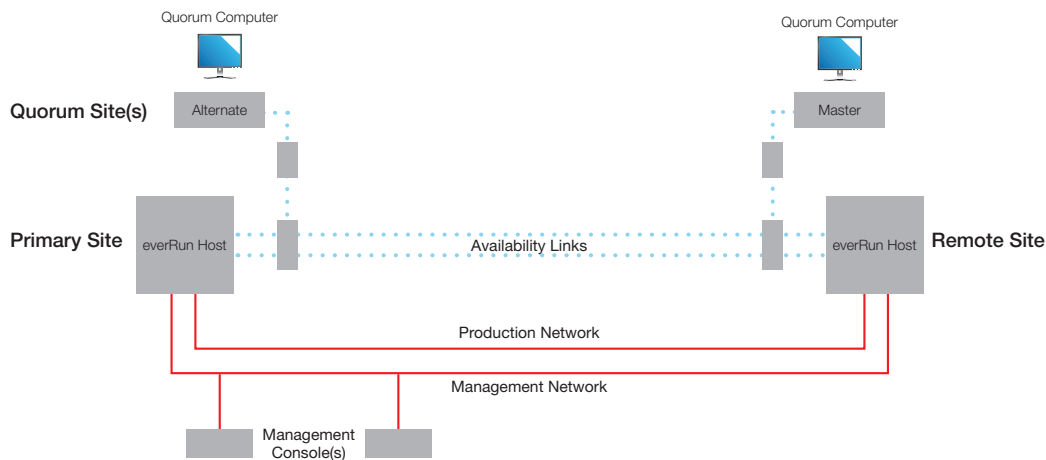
Quorum Computer

Quorum Computer

Quorum Site(s)

Alternate

Master

Primary Site

everRun Host

Availability Links

everRun Host

Remote Site

Production Network

Management Network

Management Console(s)